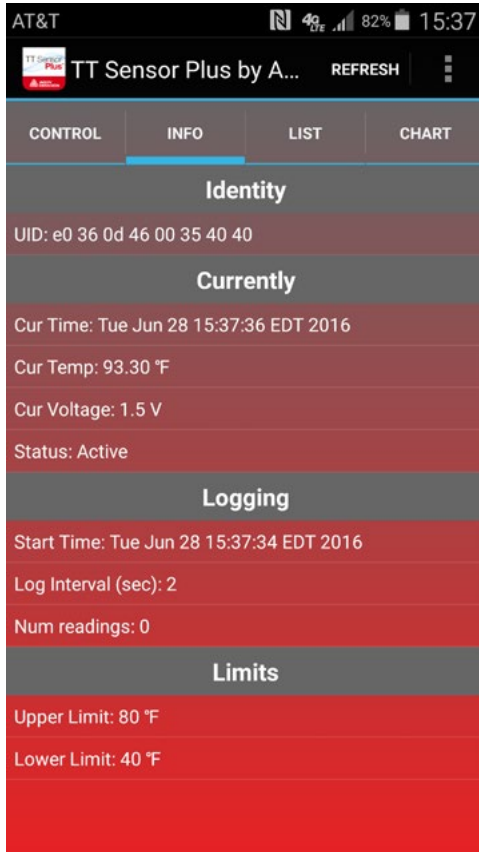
AT&T
4G LTE 82% 15:37

TT Sensor Plus

TT Sensor Plus by A...
REFRESH

CONTROL
INFO
LIST
CHART

Identity

UID: e0 36 0d 46 00 35 40 40

Currently

Cur Time: Tue Jun 28 15:37:36 EDT 2016

Cur Temp: 93.30 °F

Cur Voltage: 1.5 V

Status: Active

Logging

Start Time: Tue Jun 28 15:37:34 EDT 2016

Log Interval (sec): 2

Num readings: 0

Limits

Upper Limit: 80 °F

Lower Limit: 40 °F